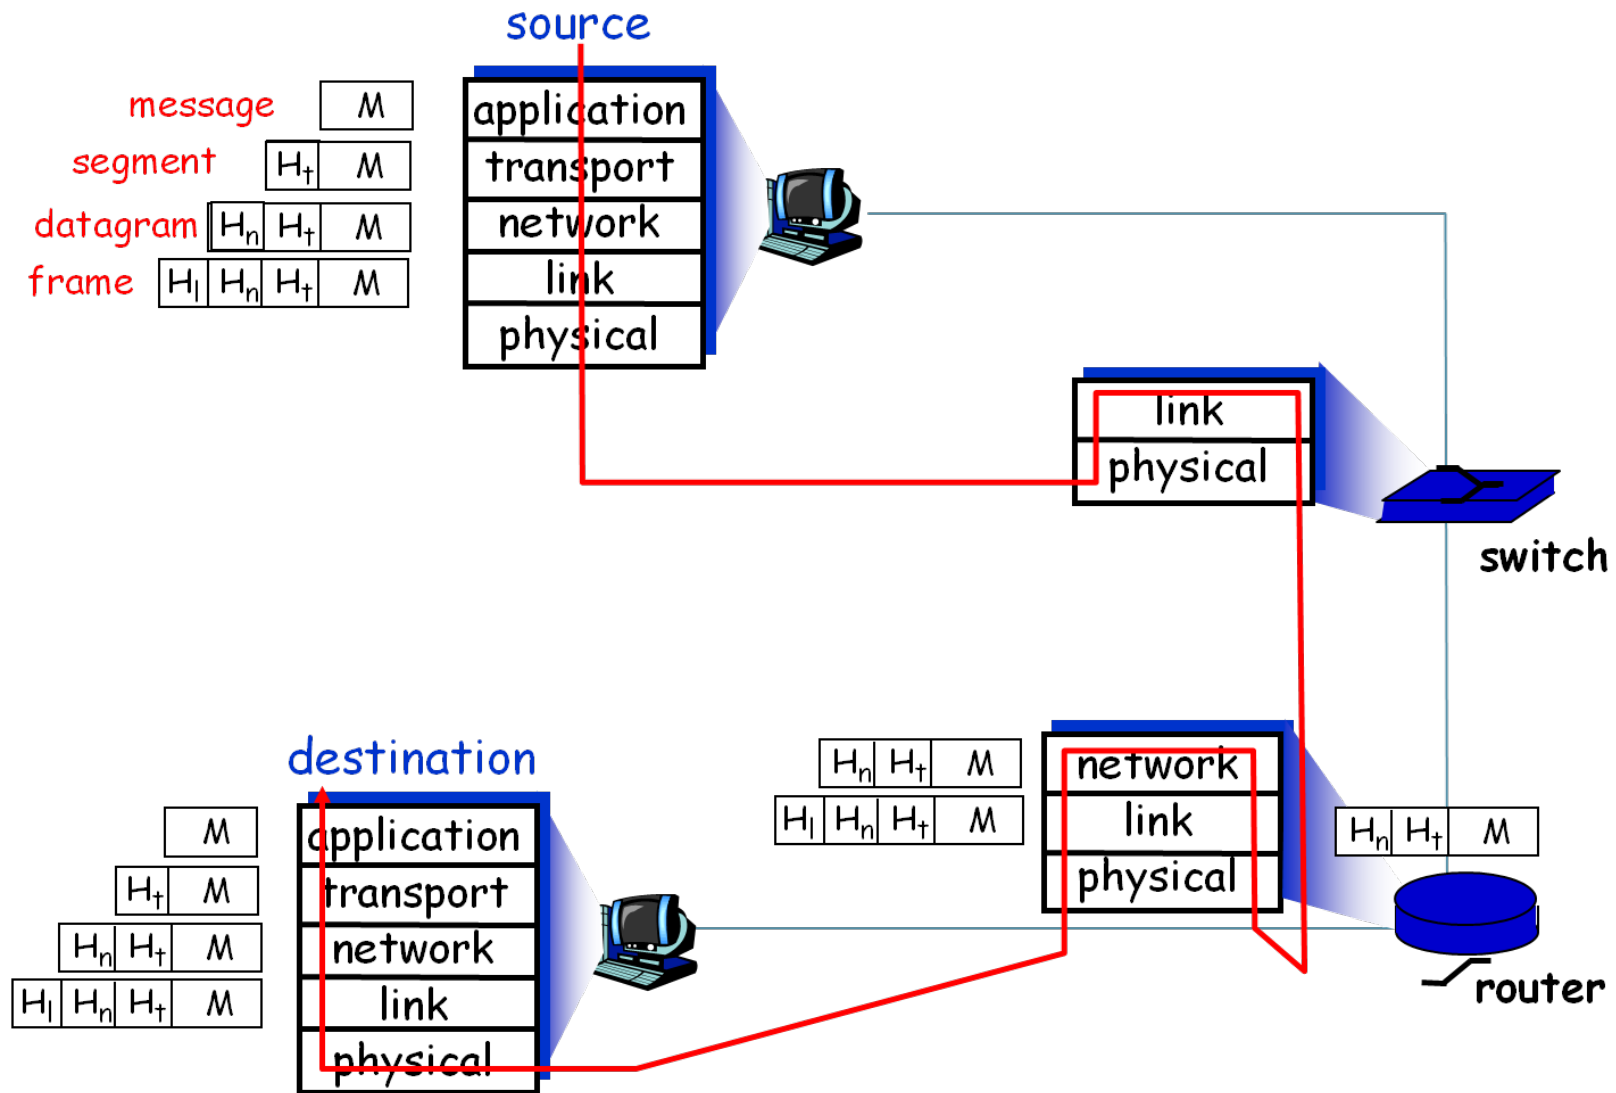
source

message | M
segment | $H_t$ | M
datagram | $H_n$ | $H_t$ | M
frame | $H_l$ | $H_n$ | $H_t$ | M

application
transport
network
link
physical

link
physical

switch

destination

M
$H_t$ M
$H_n$ $H_t$ M
$H_l$ $H_n$ $H_t$ M

application
transport
network
link
physical

$H_n$ $H_t$ M
$H_l$ $H_n$ $H_t$ M

network
link
physical

$H_n$ $H_t$ M

router